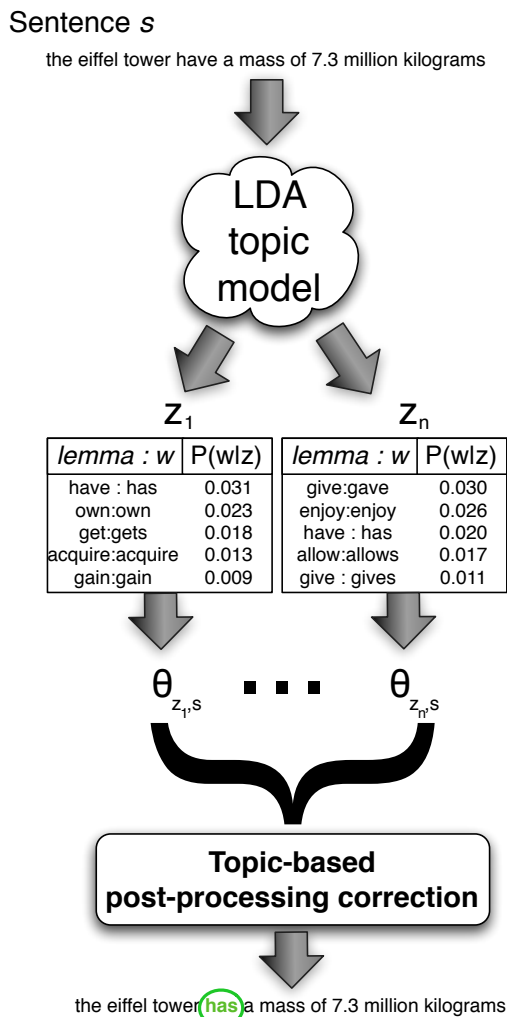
Sentence *s*

the eiffel tower have a mass of 7.3 million kilograms

LDA topic model

$z_1$

| *lemma : w* | P(w\|z) |
|---|---|
| have : has | 0.031 |
| own:own | 0.023 |
| get:gets | 0.018 |
| acquire:acquire | 0.013 |
| gain:gain | 0.009 |

$z_n$

| *lemma : w* | P(w\|z) |
|---|---|
| give:gave | 0.030 |
| enjoy:enjoy | 0.026 |
| have : has | 0.020 |
| allow:allows | 0.017 |
| give : gives | 0.011 |

$\theta_{z_1,s}$ ... $\theta_{z_n,s}$

**Topic-based post-processing correction**

the eiffel tower has a mass of 7.3 million kilograms